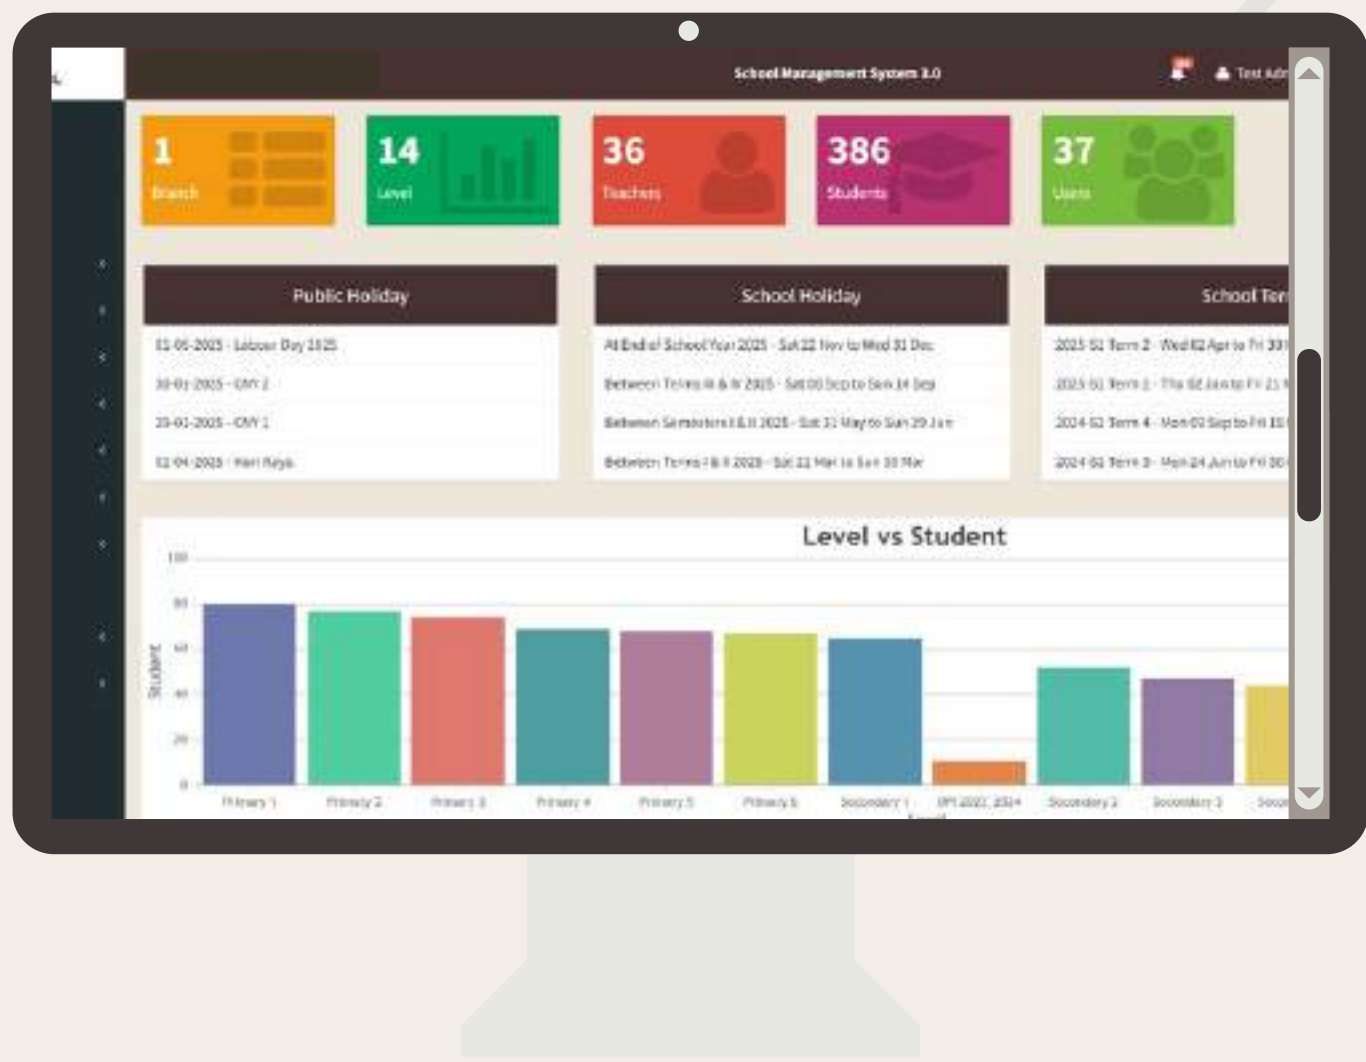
School Management System 3.0

Test Adm

1
Branch

14
Level

36
Teachers

386
Students

37
Users

Public Holiday

01-05-2025 - Labour Day 2025

30-01-2025 - CNY 2

29-01-2025 - CNY 1

01-04-2025 - Hari Raya

School Holiday

At End of School Year 2025 - Sat 22 Nov to Wed 31 Dec

Between Terms III & IV 2025 - Sat 06 Sep to Sun 14 Sep

Between Semesters I & II 2025 - Sat 31 May to Sun 29 Jun

Between Terms I & II 2025 - Sat 22 Mar to Sun 30 Mar

School Ter

2025 S1 Term 2 - Wed 02 Apr to Fri 30

2025 S1 Term 1 - Thu 02 Jan to Fri 21

2024 S2 Term 4 - Mon 09 Sep to Fri 15

2024 S2 Term 3 - Mon 24 Jun to Fri 30

Level vs Student

100
80
60
40
20
0

Student

Primary 1
Primary 2
Primary 3
Primary 4
Primary 5
Primary 6
Secondary 1
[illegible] 2023, 2024
Secondary 2
Secondary 3
Secon

Level